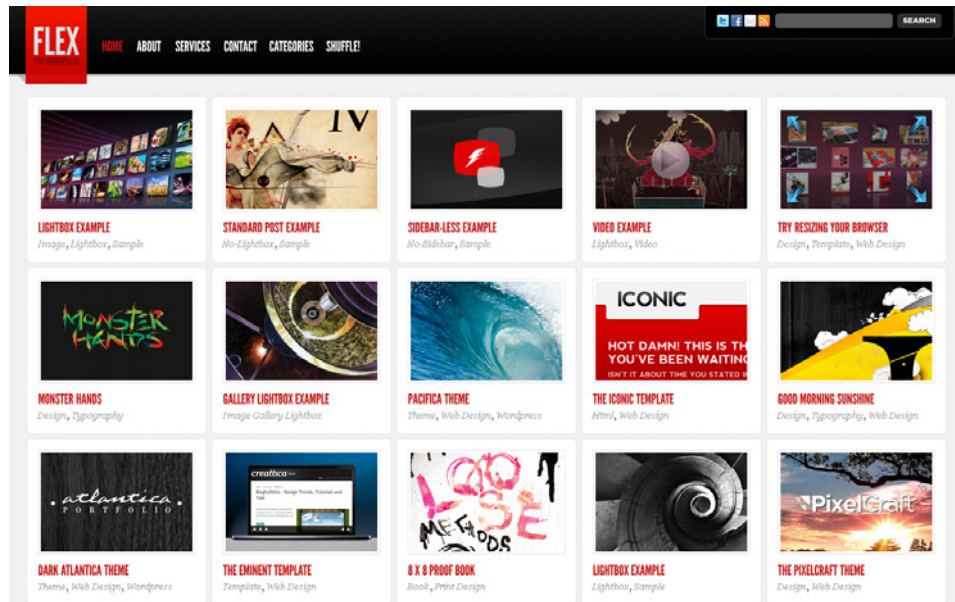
FLEX
FOR WORDPRESS

HOME ABOUT SERVICES CONTACT CATEGORIES SHUFFLE!

SEARCH

LIGHTBOX EXAMPLE
Image, Lightbox, Sample

STANDARD POST EXAMPLE
No-Lightbox, Sample

SIDEBAR-LESS EXAMPLE
No-Sidebar, Sample

VIDEO EXAMPLE
Lightbox, Video

TRY RESIZING YOUR BROWSER
Design, Template, Web Design

MONSTER HANDS

MONSTER HANDS
Design, Typography

GALLERY LIGHTBOX EXAMPLE
Image Gallery Lightbox

PACIFICA THEME
Theme, Web Design, Wordpress

ICONIC
HOT DAMN! THIS IS TH
YOU'VE BEEN WAITIN
ISN'T IT ABOUT TIME YOU STATED W

THE ICONIC TEMPLATE
Html, Web Design

GOOD MORNING SUNSHINE
Design, Typography, Web Design

atlantica
PORTFOLIO

DARK ATLANTICA THEME
Theme, Web Design, Wordpress

creattica

THE EMINENT TEMPLATE
Template, Web Design

LOOSE METHODS

8 X 8 PROOF BOOK
Book, Print Design

LIGHTBOX EXAMPLE
Lightbox, Sample

PixelCraft

THE PIXELCRAFT THEME
Design, Web Design